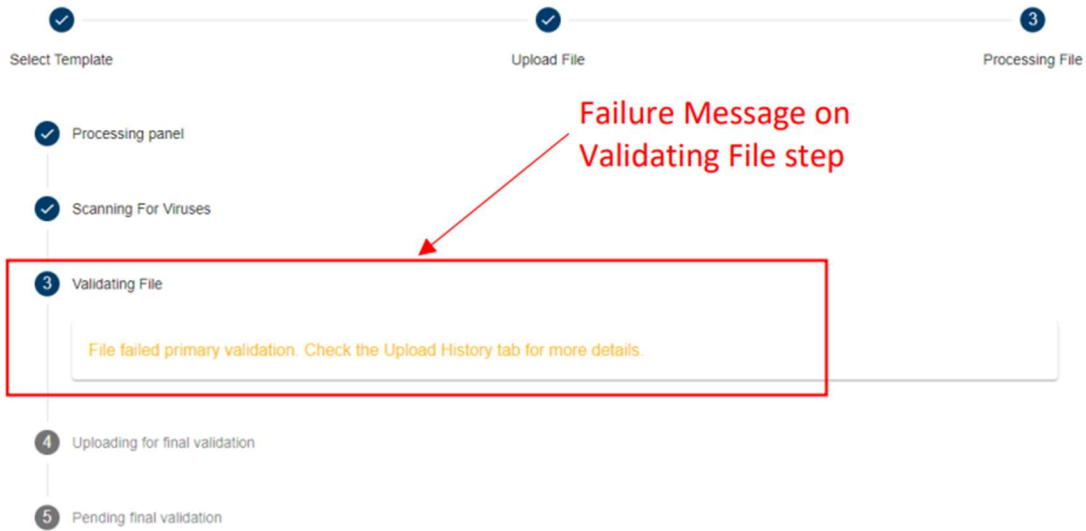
Select Template
Upload File
3
Processing File

Failure Message on Validating File step

Processing panel

Scanning For Viruses

3 Validating File

File failed primary validation. Check the Upload History tab for more details.

4 Uploading for final validation

5 Pending final validation